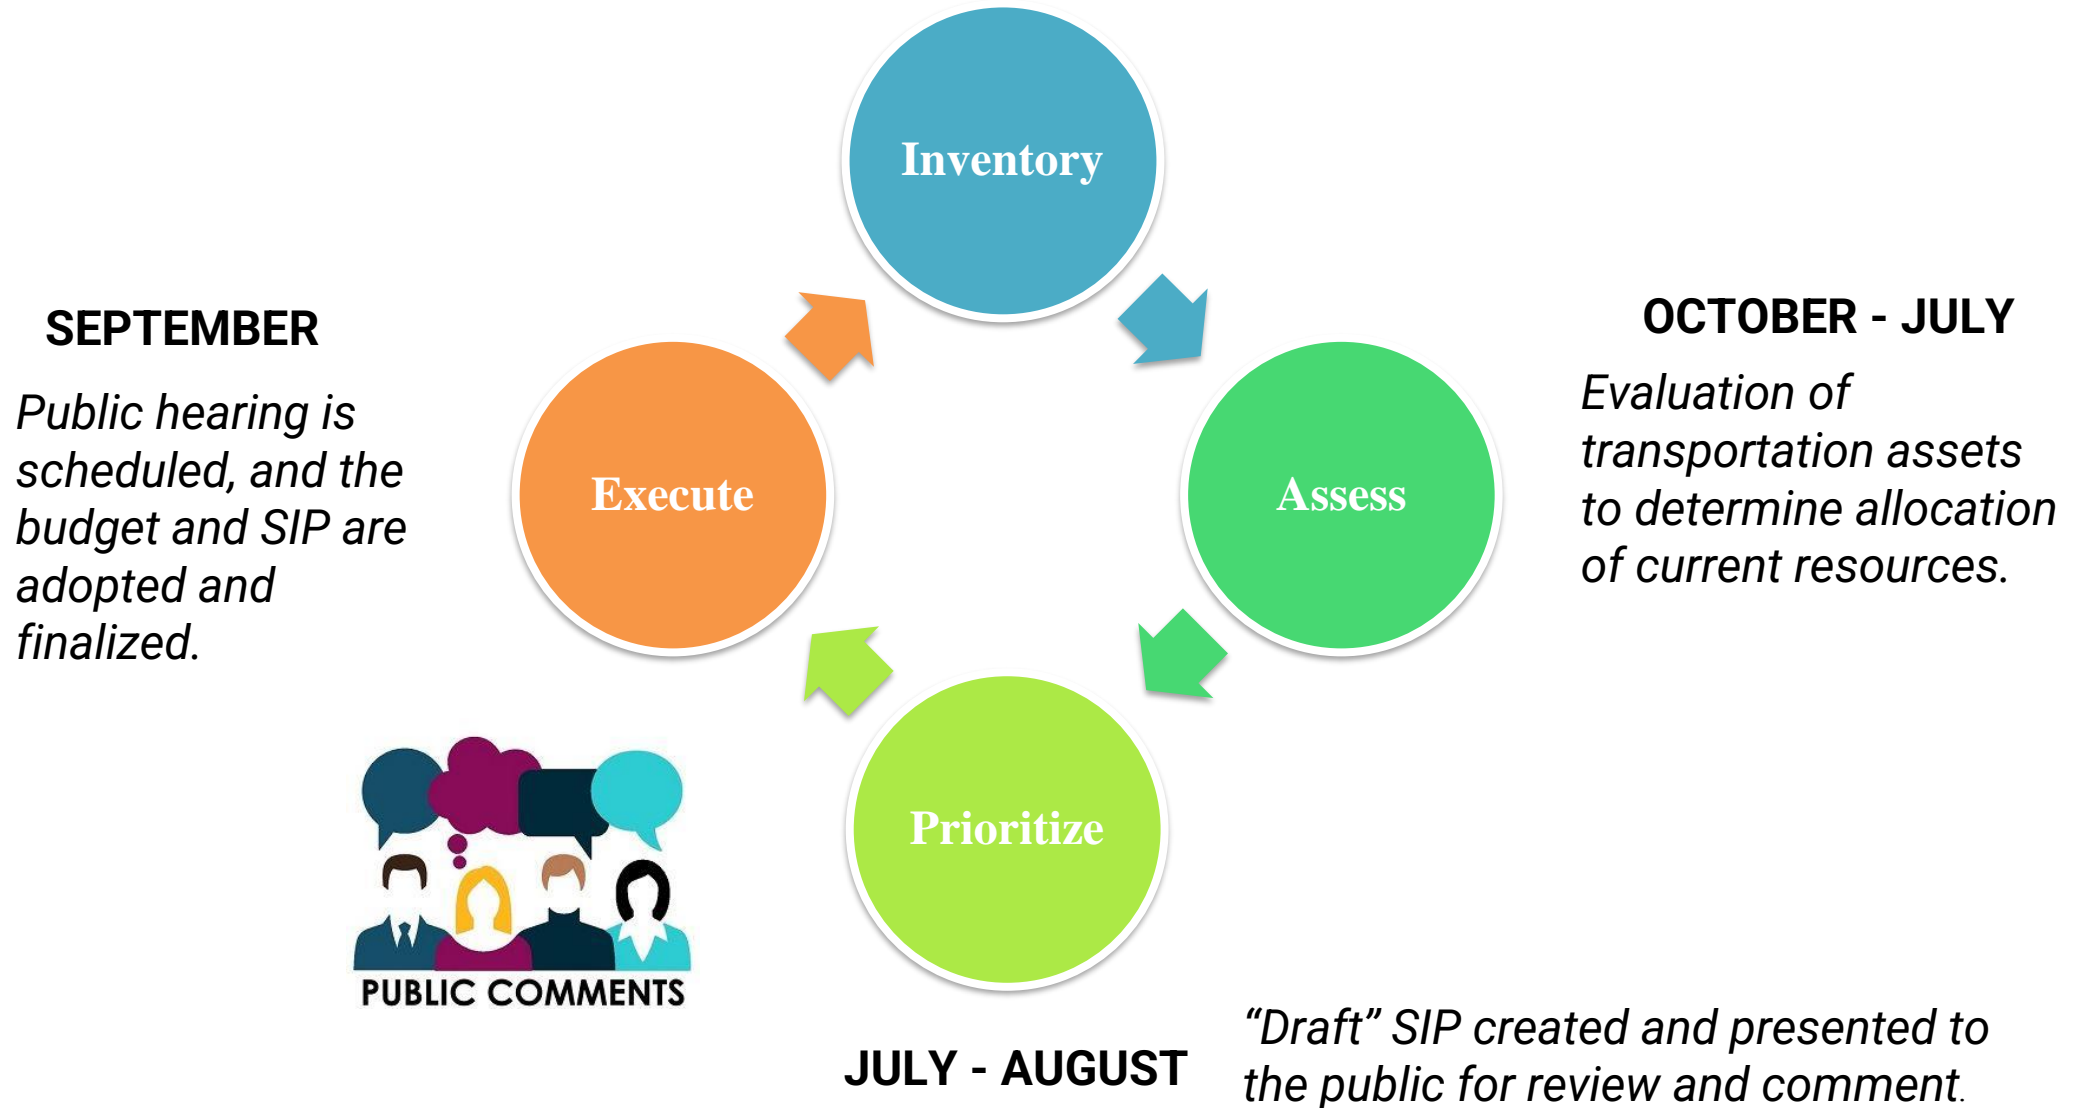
Inventory

SEPTEMBER

Public hearing is scheduled, and the budget and SIP are adopted and finalized.

Execute

OCTOBER - JULY

Evaluation of transportation assets to determine allocation of current resources.

Assess

Prioritize

PUBLIC COMMENTS

JULY - AUGUST

“Draft” SIP created and presented to the public for review and comment.